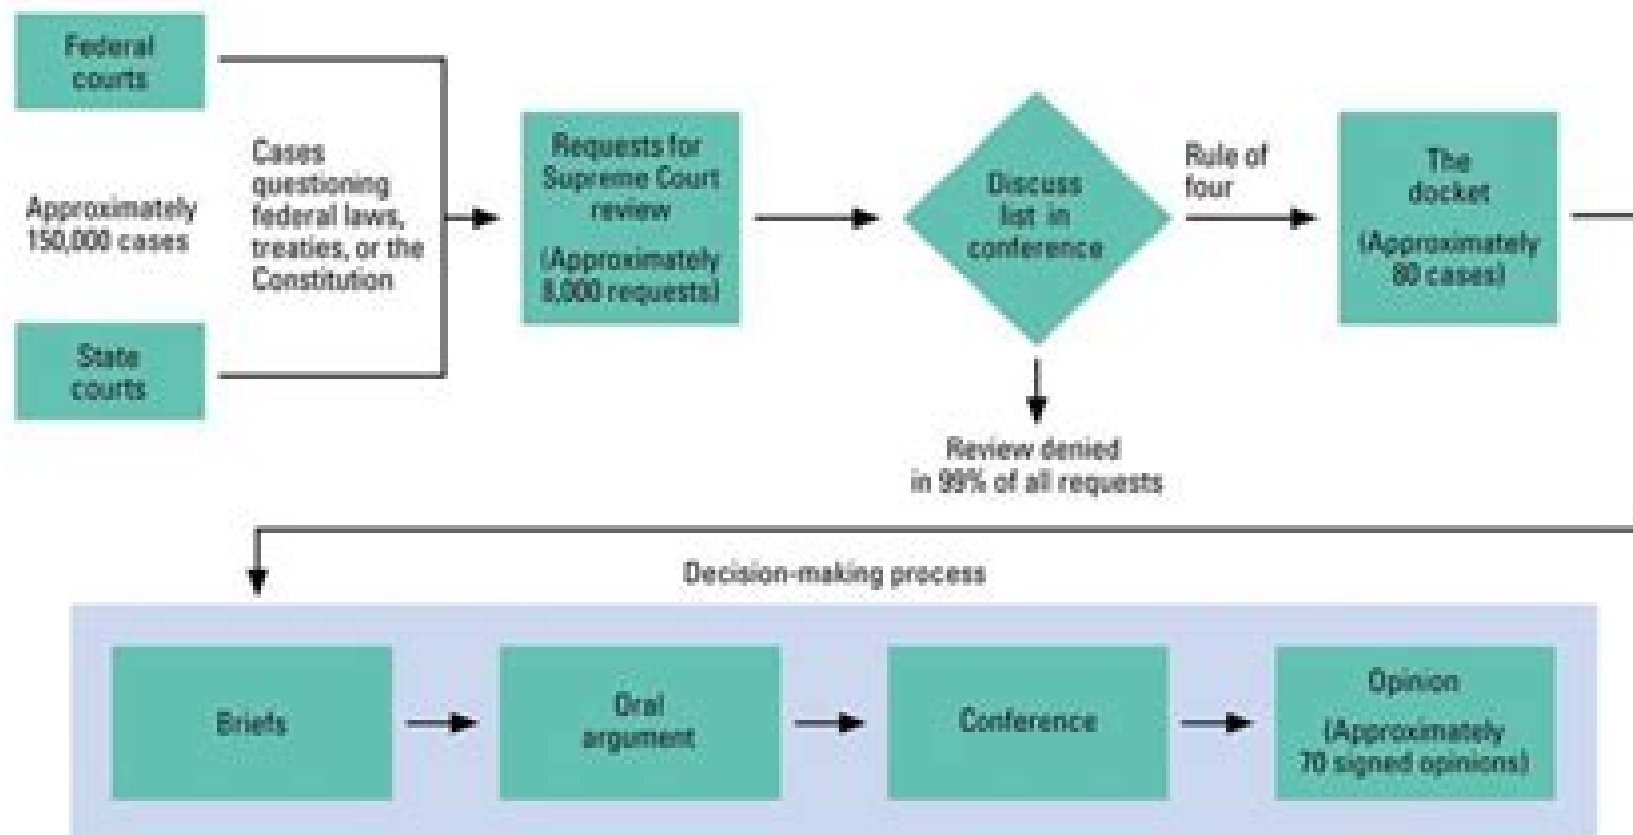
Federal courts

Approximately 150,000 cases

State courts

Cases questioning federal laws, treaties, or the Constitution

Requests for Supreme Court review

(Approximately 8,000 requests)

Discuss list in conference

Review denied in 99% of all requests

Rule of four

The docket

(Approximately 80 cases)

Decision-making process

Briefs

Oral argument

Conference

Opinion

(Approximately 70 signed opinions)